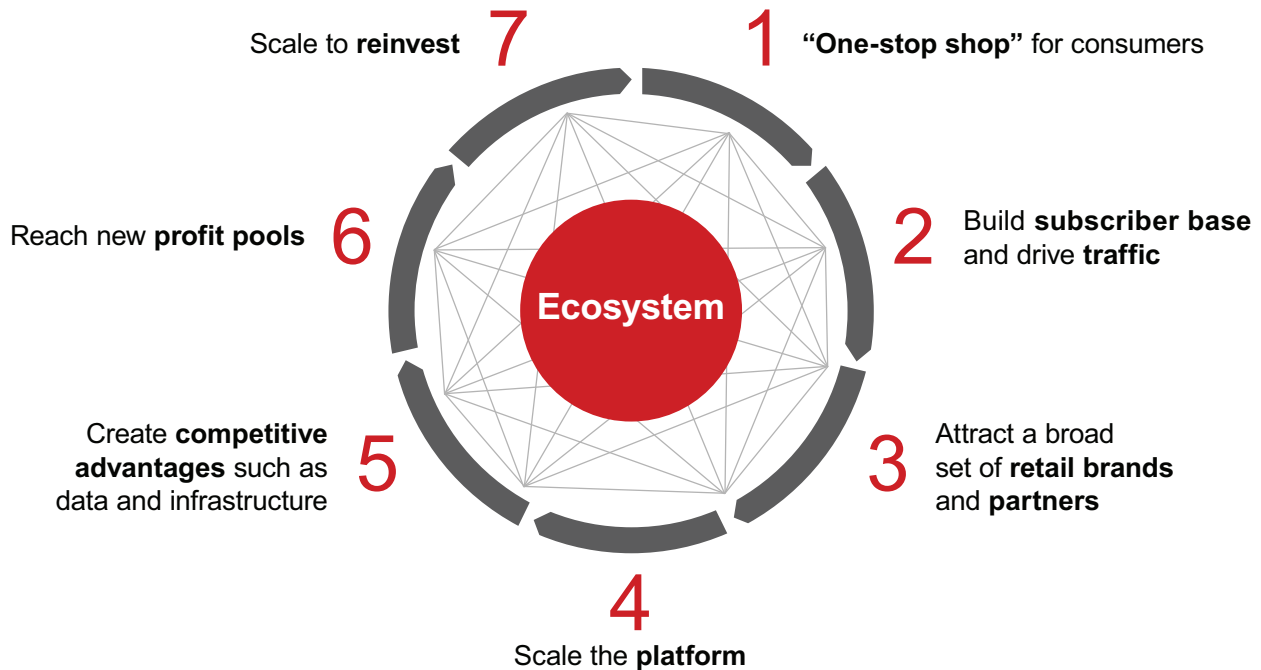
Ecosystem

1 “One-stop shop” for consumers

2 Build subscriber base and drive traffic

3 Attract a broad set of retail brands and partners

4 Scale the platform

5 Create competitive advantages such as data and infrastructure

6 Reach new profit pools

7 Scale to reinvest